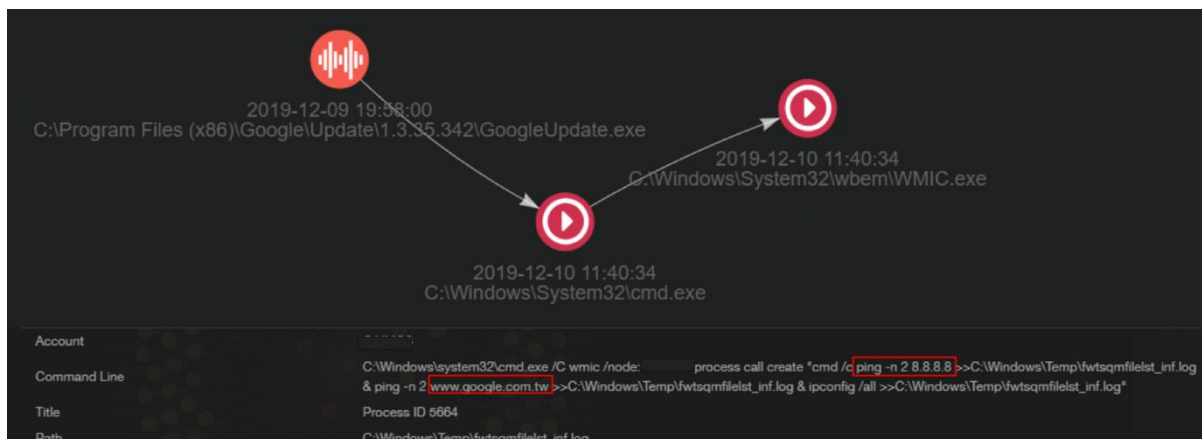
2019-12-09 19:58:00
C:\Program Files (x86)\Google\Update\1.3.35.342\GoogleUpdate.exe

2019-12-10 11:40:34
C:\Windows\System32\wbem\WMIC.exe

2019-12-10 11:40:34
C:\Windows\System32\cmd.exe

| | |
|---|---|
| Account | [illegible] |
| Command Line | C:\Windows\system32\cmd.exe /C wmic /node: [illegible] process call create "cmd /c ping -n 2 8.8.8.8 >>C:\Windows\Temp\fwtsqmfilelst_inf.log & ping -n 2 www.google.com.tw >>C:\Windows\Temp\fwtsqmfilelst_inf.log & ipconfig /all >>C:\Windows\Temp\fwtsqmfilelst_inf.log" |
| Title | Process ID 5664 |
| Path | C:\Windows\Temp\fwtsqmfilelst_inf.log |